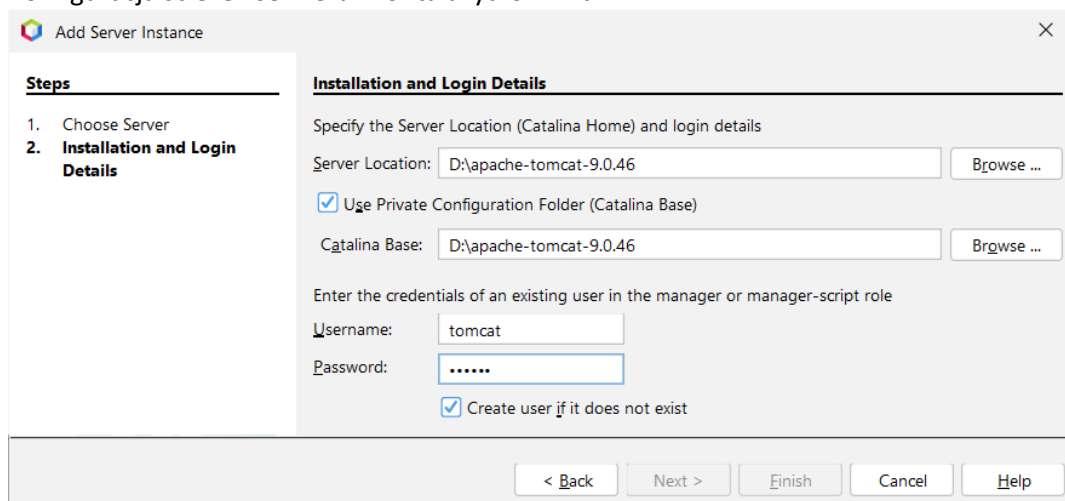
Add Server Instance

Steps

1. Choose Server
2. Installation and Login Details

Installation and Login Details

Specify the Server Location (Catalina Home) and login details

Server Location: D:\apache-tomcat-9.0.46 Browse ...

Use Private Configuration Folder (Catalina Base)

Catalina Base: D:\apache-tomcat-9.0.46 Browse ...

Enter the credentials of an existing user in the manager or manager-script role

Username: tomcat

Password: ••••••

Create user if it does not exist

< Back Next > Finish Cancel Help